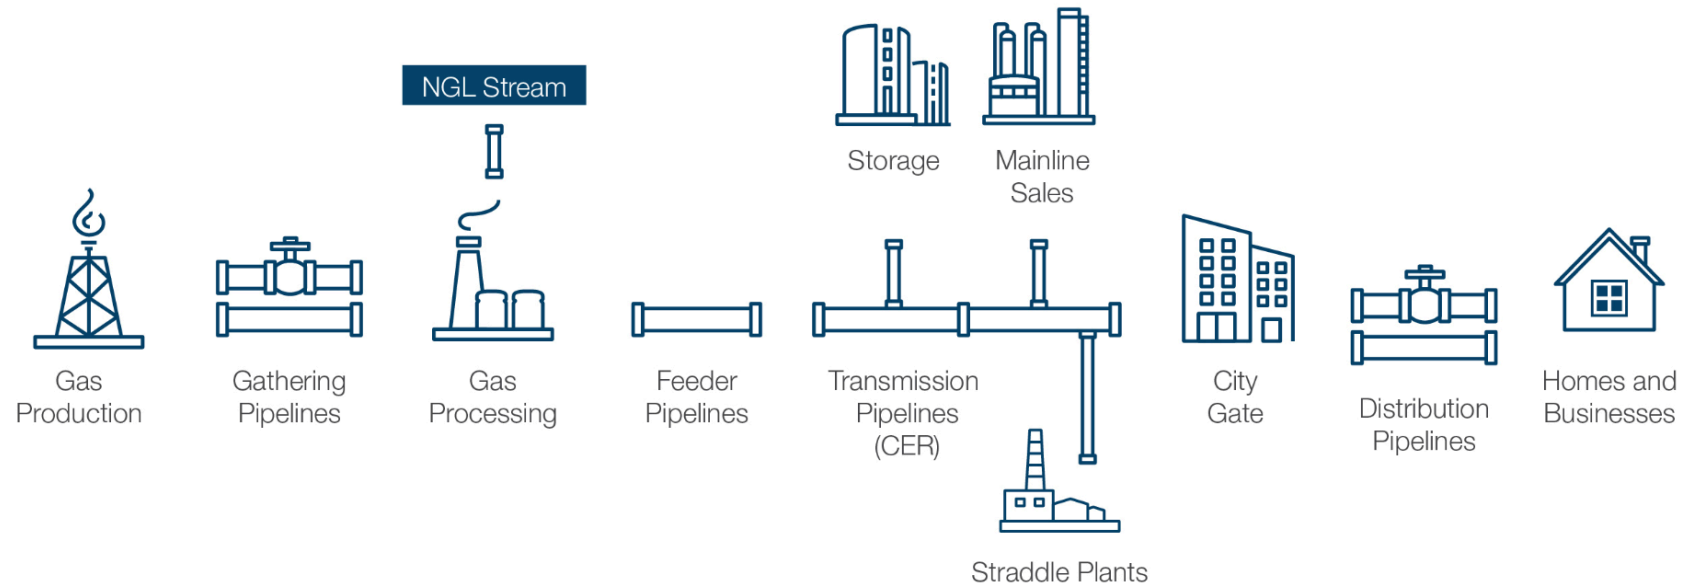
NGL Stream

Storage

Mainline Sales

Gas Production

Gathering Pipelines

Gas Processing

Feeder Pipelines

Transmission Pipelines (CER)

City Gate

Distribution Pipelines

Homes and Businesses

Straddle Plants